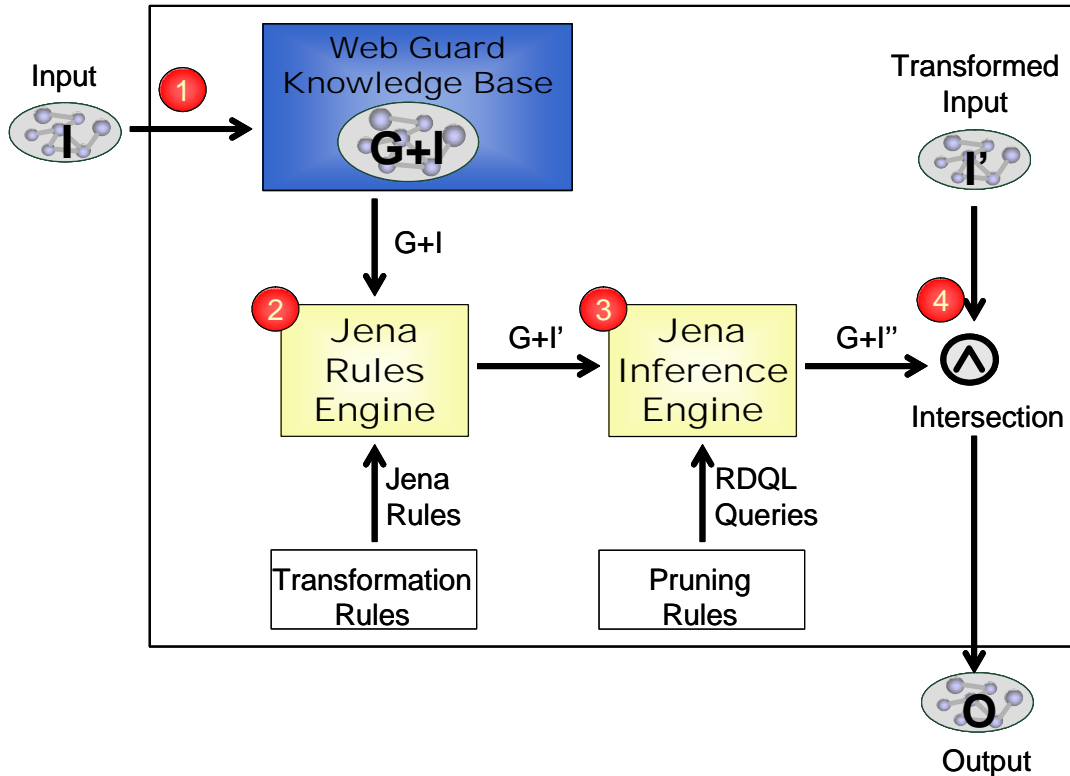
Input

I

1

Web Guard Knowledge Base

G+I

Transformed Input

I'

G+I

2

Jena Rules Engine

G+I'

3

Jena Inference Engine

G+I''

4

$\wedge$

Intersection

Jena Rules

Transformation Rules

RDQL Queries

Pruning Rules

O

Output